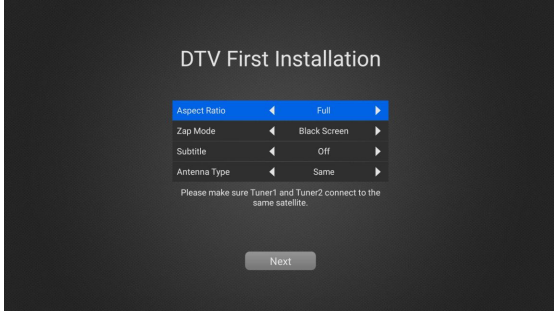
DTV First Installation

| Aspect Ratio | ◀ | Full | ▶ |
|---|---|---|---|
| Zap Mode | ◀ | Black Screen | ▶ |
| Subtitle | ◀ | Off | ▶ |
| Antenna Type | ◀ | Same | ▶ |

Please make sure Tuner1 and Tuner2 connect to the same satellite.

Next